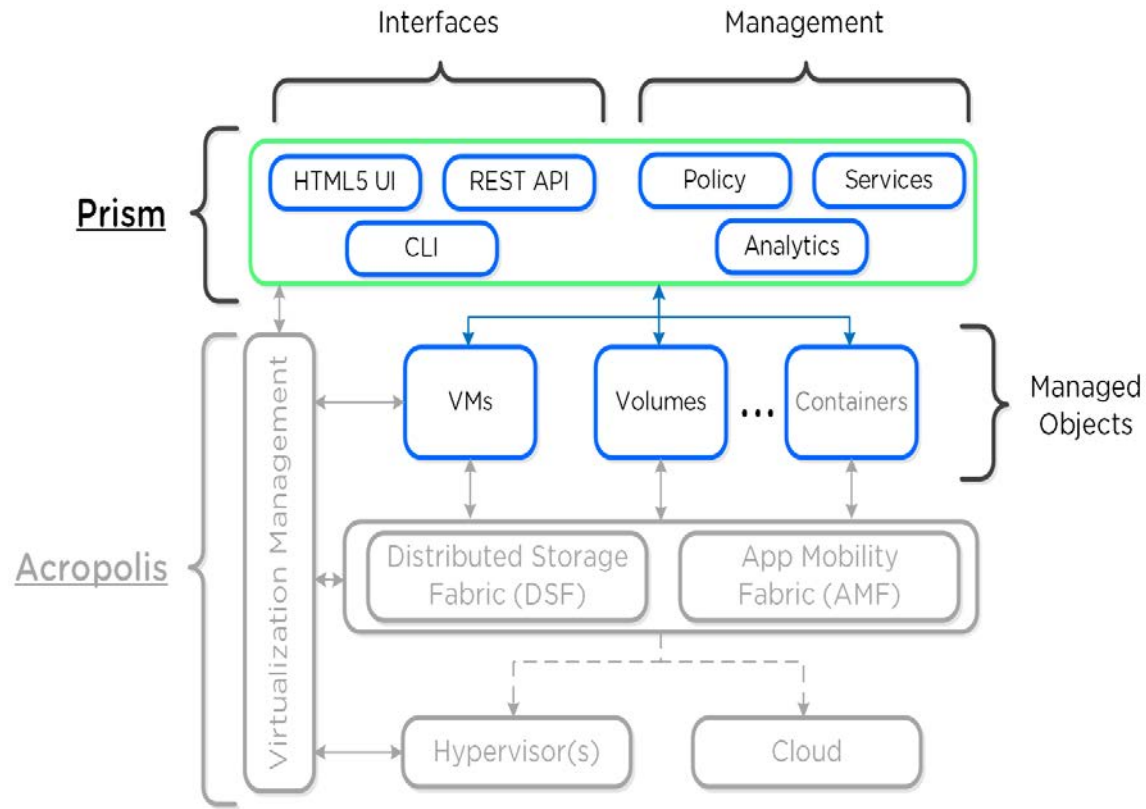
Interfaces

Management

Prism

HTML5 UI

REST API

CLI

Policy

Services

Analytics

Acropolis

Virtualization Management

VMs

Volumes

...

Containers

Managed Objects

Distributed Storage Fabric (DSF)

App Mobility Fabric (AMF)

Hypervisor(s)

Cloud